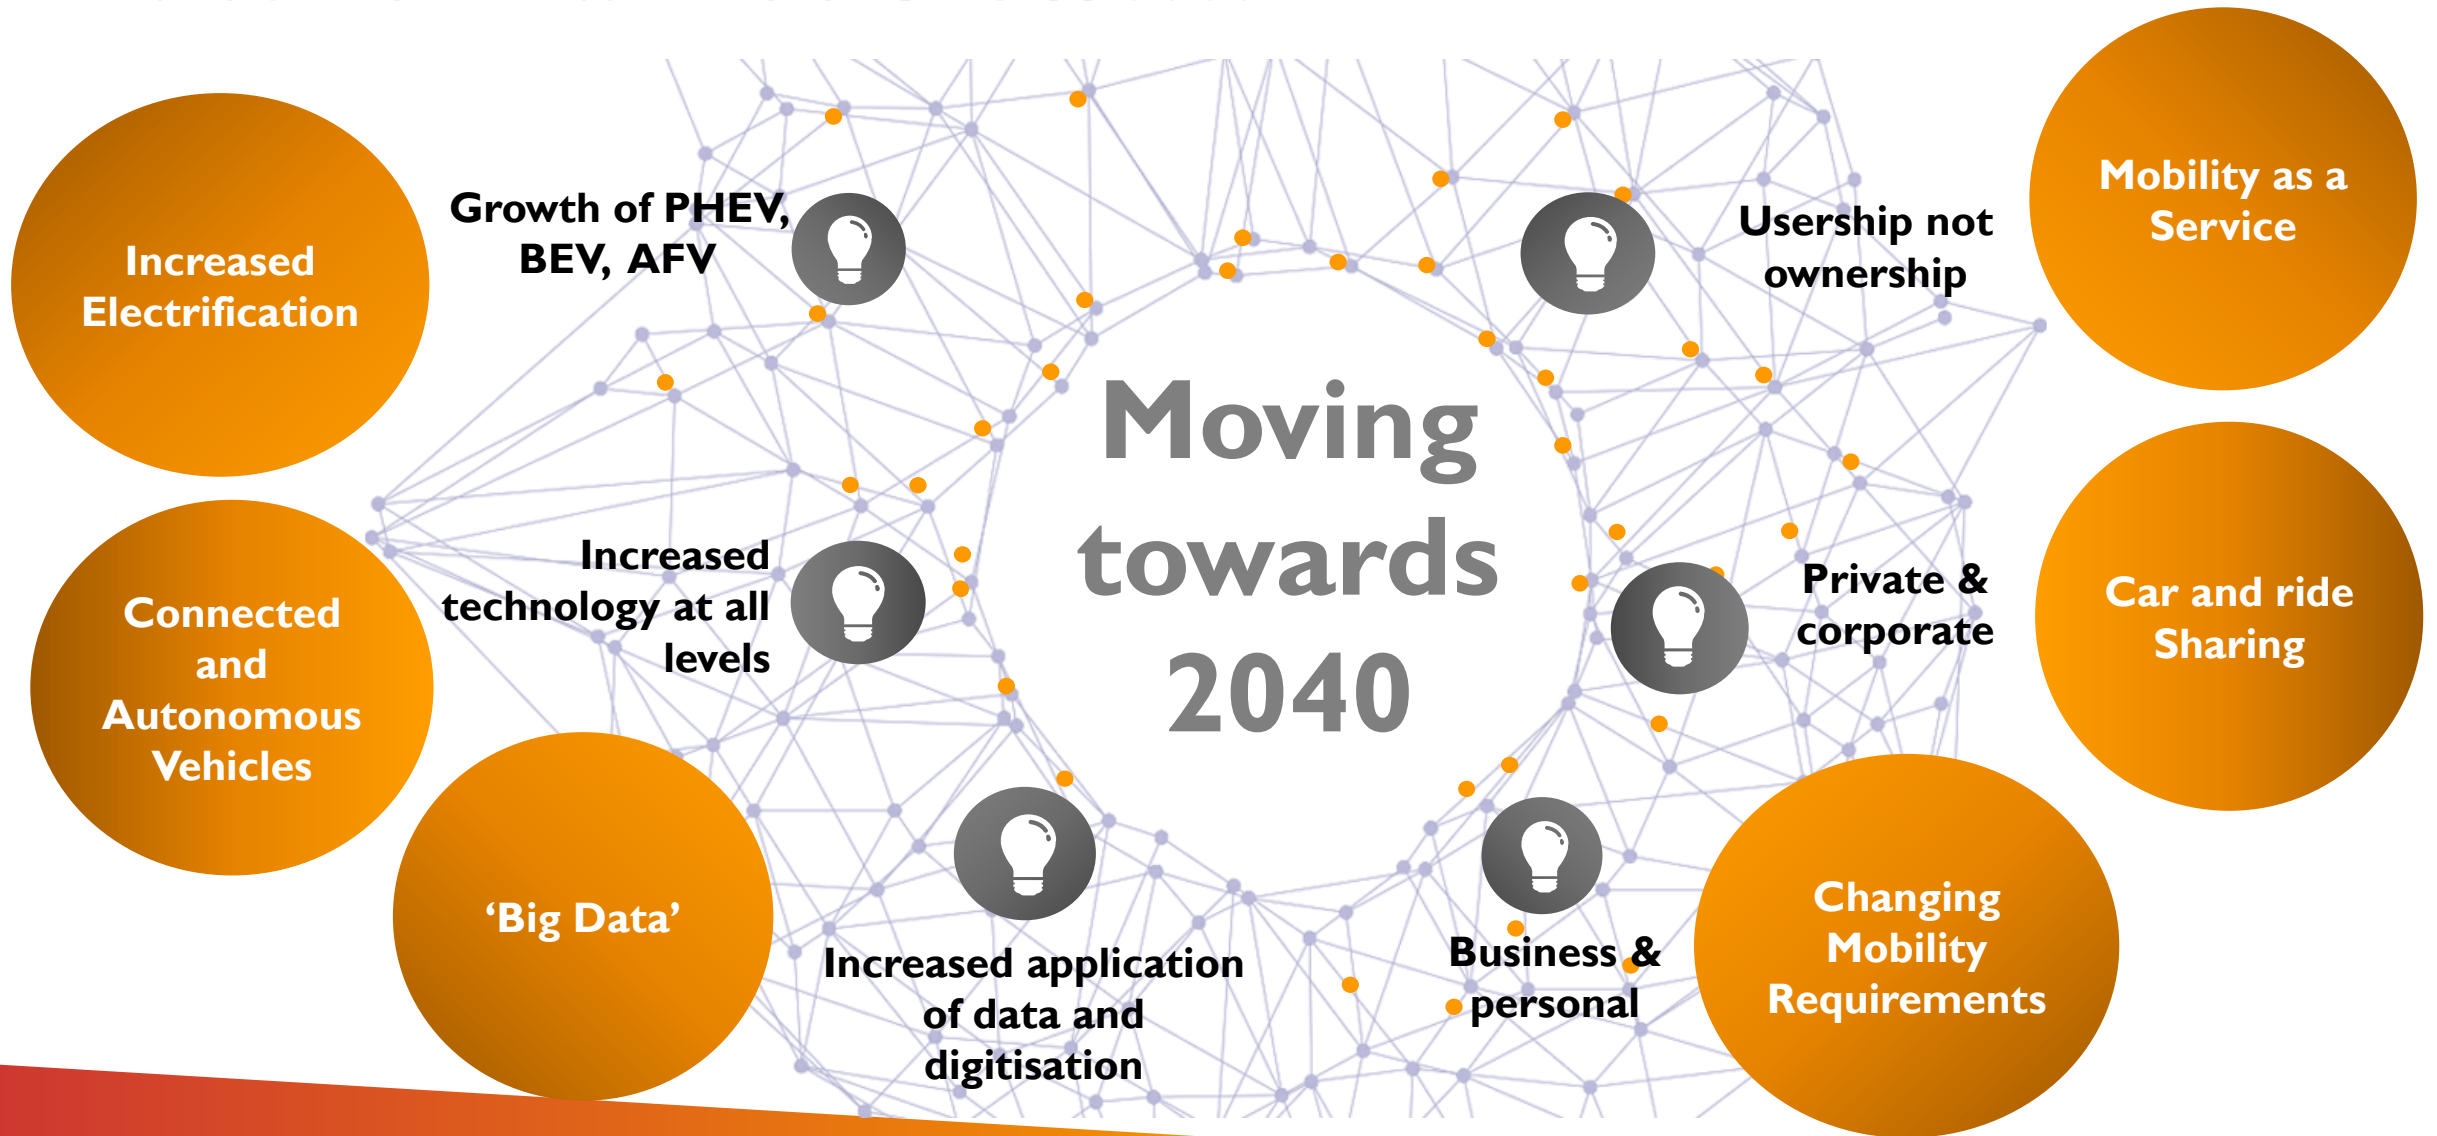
Moving towards 2040

Increased Electrification

Growth of PHEV, BEV, AFV

Connected and Autonomous Vehicles

Increased technology at all levels

'Big Data'

Increased application of data and digitisation

Mobility as a Service

Usership not ownership

Car and ride Sharing

Private & corporate

Changing Mobility Requirements

Business & personal